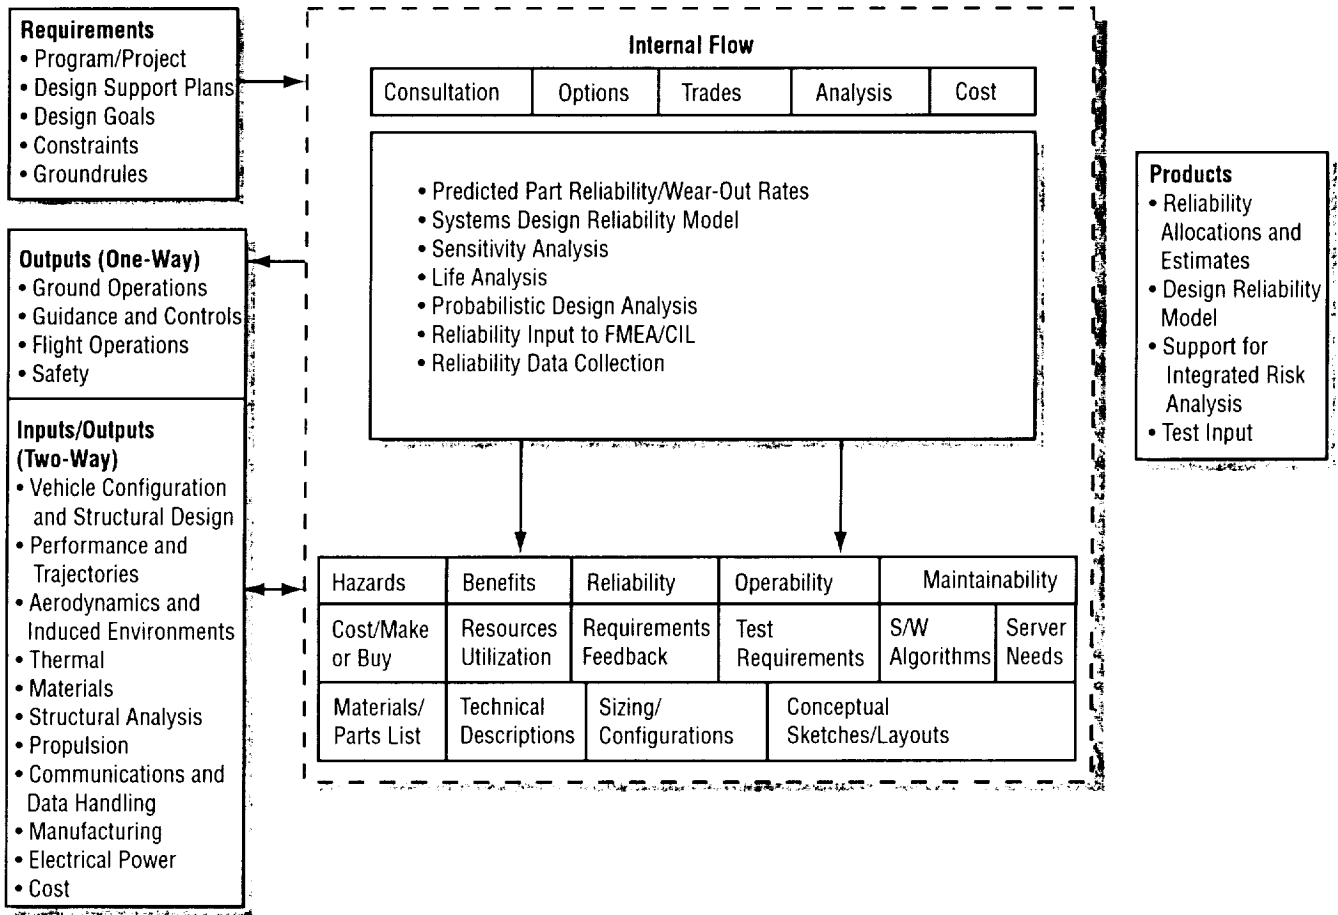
**Requirements**
- Program/Project
- Design Support Plans
- Design Goals
- Constraints
- Groundrules

**Outputs (One-Way)**
- Ground Operations
- Guidance and Controls
- Flight Operations
- Safety

**Inputs/Outputs (Two-Way)**
- Vehicle Configuration and Structural Design
- Performance and Trajectories
- Aerodynamics and Induced Environments
- Thermal
- Materials
- Structural Analysis
- Propulsion
- Communications and Data Handling
- Manufacturing
- Electrical Power
- Cost

**Internal Flow**

| Consultation | Options | Trades | Analysis | Cost |
|---|---|---|---|---|

- Predicted Part Reliability/Wear-Out Rates
- Systems Design Reliability Model
- Sensitivity Analysis
- Life Analysis
- Probabilistic Design Analysis
- Reliability Input to FMEA/CIL
- Reliability Data Collection

| Hazards | Benefits | Reliability | Operability | Maintainability | |
|---|---|---|---|---|---|
| Cost/Make or Buy | Resources Utilization | Requirements Feedback | Test Requirements | S/W Algorithms | Server Needs |
| Materials/ Parts List | Technical Descriptions | Sizing/ Configurations | Conceptual Sketches/Layouts | | |

**Products**
- Reliability Allocations and Estimates
- Design Reliability Model
- Support for Integrated Risk Analysis
- Test Input